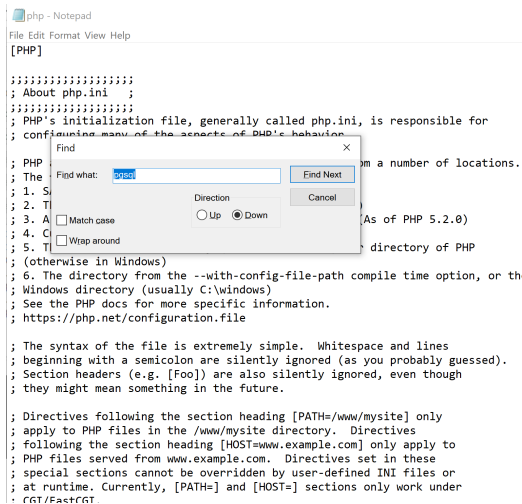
php - Notepad
File Edit Format View Help
[PHP]

;;;;;;;;;;;;;;;;;;;
; About php.ini   ;
;;;;;;;;;;;;;;;;;;;
; PHP's initialization file, generally called php.ini, is responsible for
; configuring many of the aspects of PHP's behavior.

; PHP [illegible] om a number of locations.
; The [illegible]
; 1. S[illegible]
; 2. T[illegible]
; 3. A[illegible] (As of PHP 5.2.0)
; 4. C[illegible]
; 5. T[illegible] r directory of PHP
; (otherwise in Windows)
; 6. The directory from the --with-config-file-path compile time option, or th
; Windows directory (usually C:\windows)
; See the PHP docs for more specific information.
; https://php.net/configuration.file

; The syntax of the file is extremely simple.  Whitespace and lines
; beginning with a semicolon are silently ignored (as you probably guessed).
; Section headers (e.g. [Foo]) are also silently ignored, even though
; they might mean something in the future.

; Directives following the section heading [PATH=/www/mysite] only
; apply to PHP files in the /www/mysite directory.  Directives
; following the section heading [HOST=www.example.com] only apply to
; PHP files served from www.example.com.  Directives set in these
; special sections cannot be overridden by user-defined INI files or
; at runtime. Currently, [PATH=] and [HOST=] sections only work under
; CGI/FastCGI.

Find
×
Find what: pgsql
Find Next
Cancel
Direction
Up
Down
Match case
Wrap around